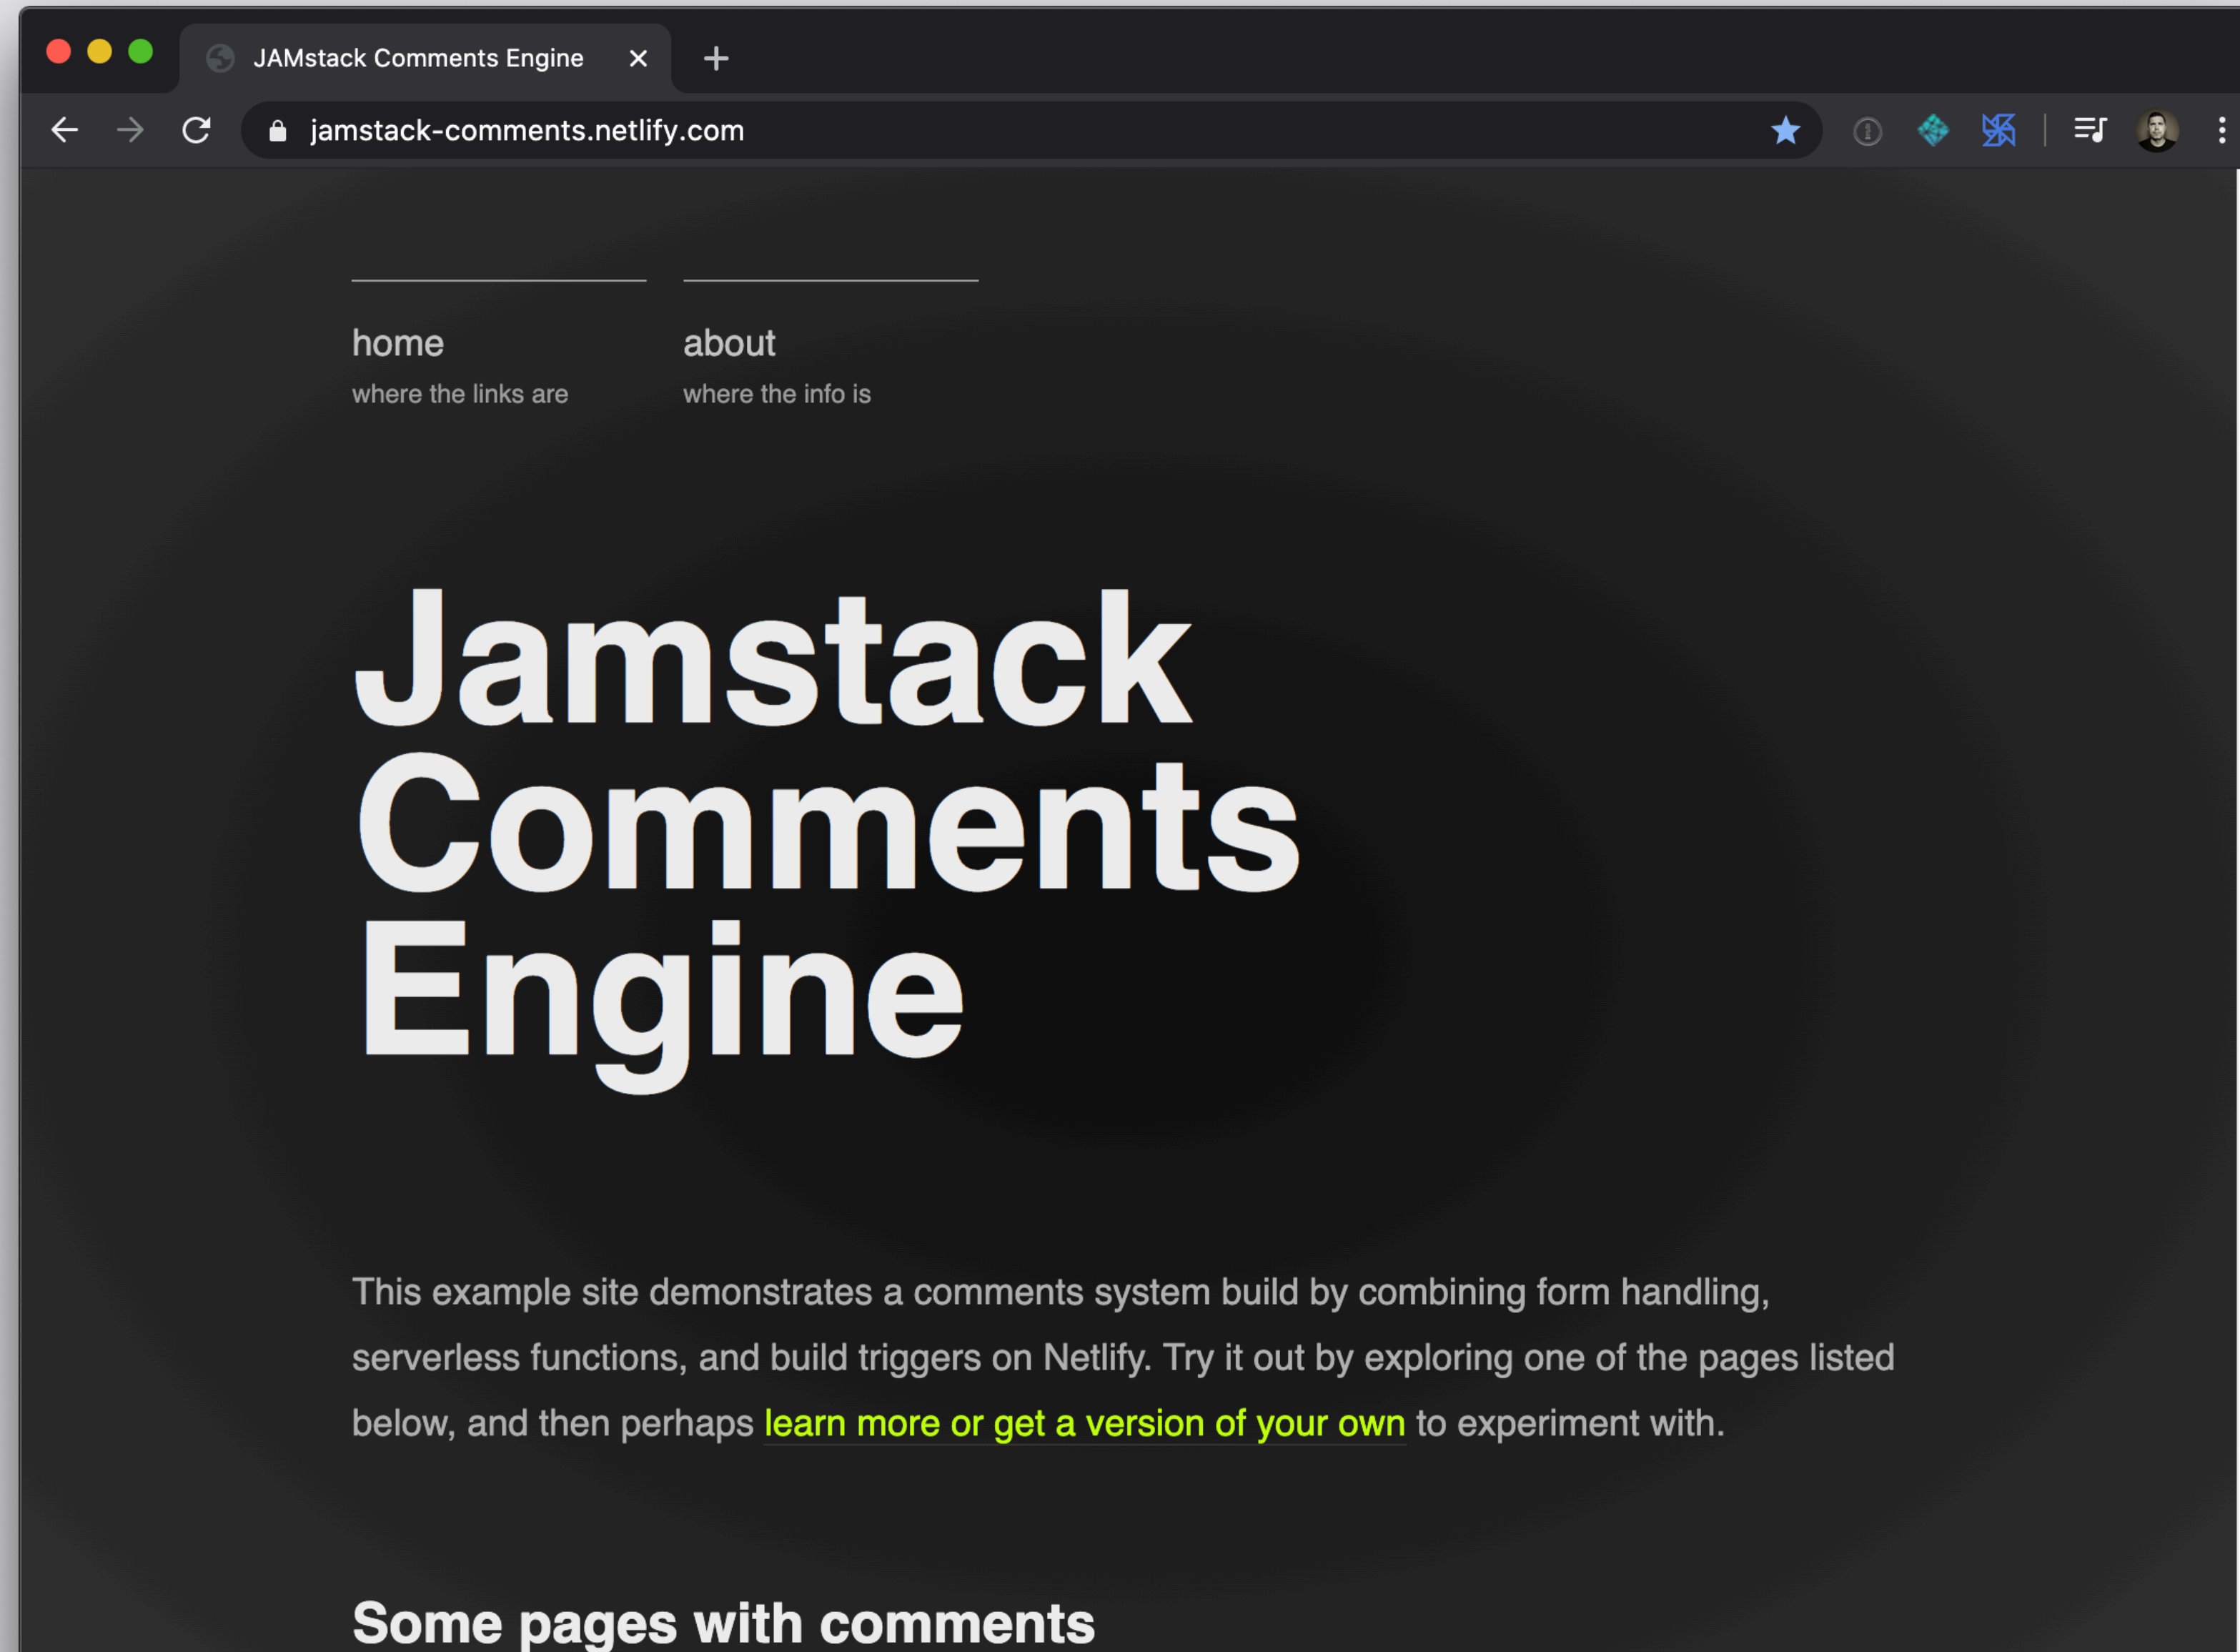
JAMstack Comments Engine ×

jamstack-comments.netlify.com

home
where the links are

about
where the info is

Jamstack Comments Engine

This example site demonstrates a comments system build by combining form handling, serverless functions, and build triggers on Netlify. Try it out by exploring one of the pages listed below, and then perhaps learn more or get a version of your own to experiment with.

Some pages with comments